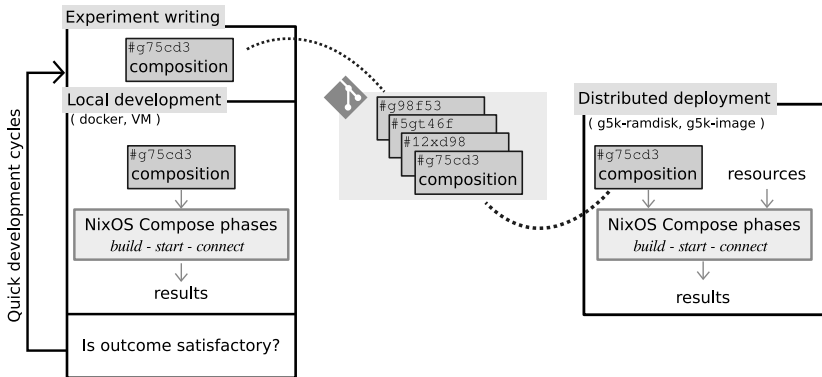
Experiment writing

#g75cd3
composition

Local development
( docker, VM )

#g75cd3
composition

NixOS Compose phases
build - start - connect

results

Is outcome satisfactory?

Quick development cycles

#g98f53
#5gt46f
#12xd98
#g75cd3
composition

Distributed deployment
( g5k-ramdisk, g5k-image )

#g75cd3
composition

resources

NixOS Compose phases
build - start - connect

results